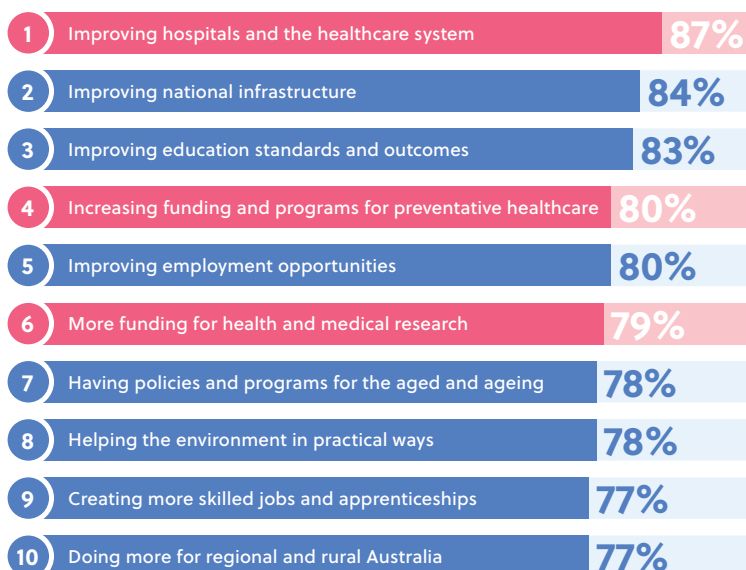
1 Improving hospitals and the healthcare system 87%

2 Improving national infrastructure 84%

3 Improving education standards and outcomes 83%

4 Increasing funding and programs for preventative healthcare 80%

5 Improving employment opportunities 80%

6 More funding for health and medical research 79%

7 Having policies and programs for the aged and ageing 78%

8 Helping the environment in practical ways 78%

9 Creating more skilled jobs and apprenticeships 77%

10 Doing more for regional and rural Australia 77%